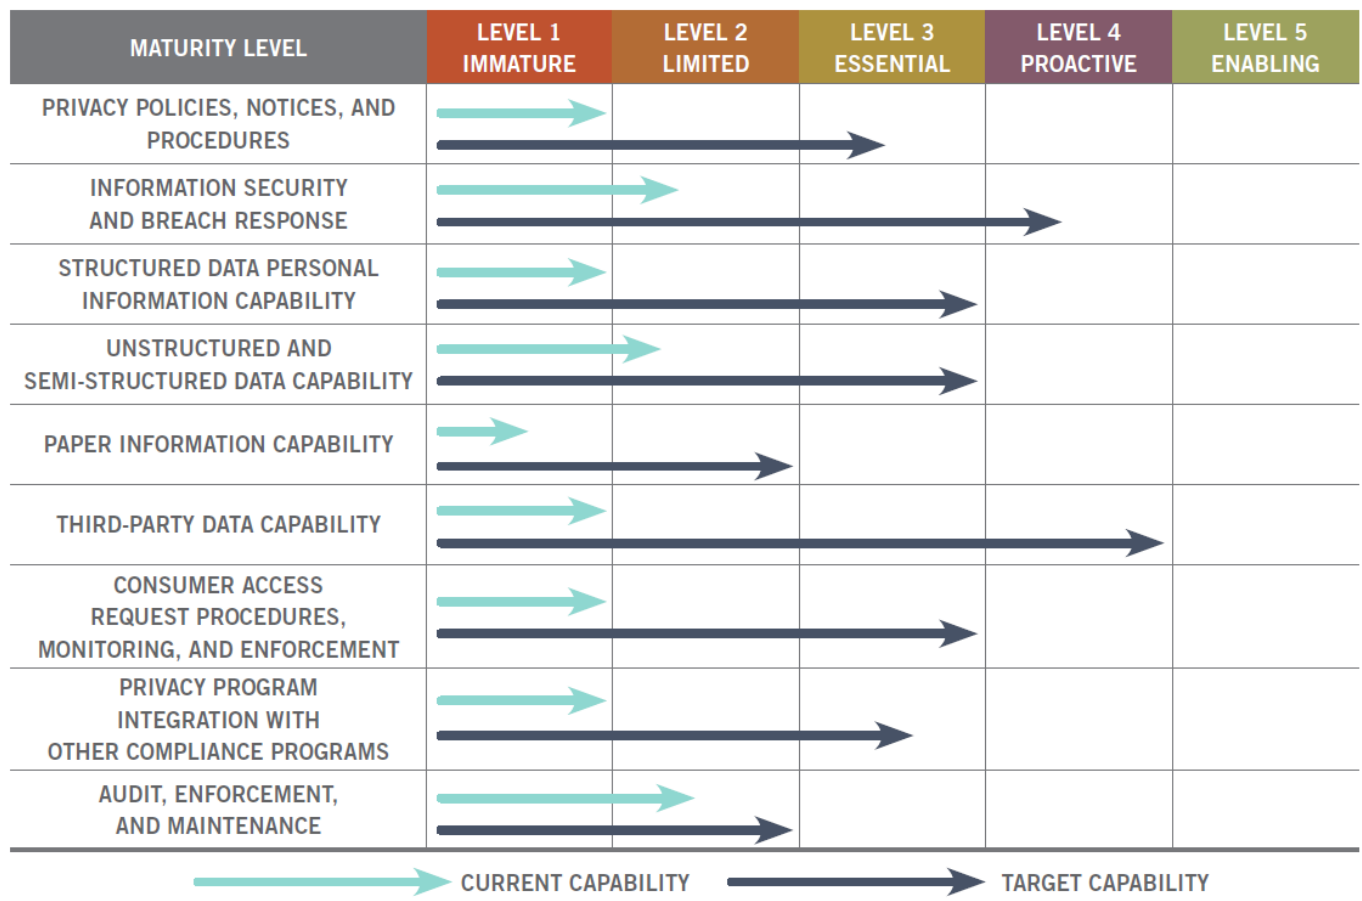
| MATURITY LEVEL | LEVEL 1 IMMATURE | LEVEL 2 LIMITED | LEVEL 3 ESSENTIAL | LEVEL 4 PROACTIVE | LEVEL 5 ENABLING |
|---|---|---|---|---|---|
| PRIVACY POLICIES, NOTICES, AND PROCEDURES | | | | | |
| INFORMATION SECURITY AND BREACH RESPONSE | | | | | |
| STRUCTURED DATA PERSONAL INFORMATION CAPABILITY | | | | | |
| UNSTRUCTURED AND SEMI-STRUCTURED DATA CAPABILITY | | | | | |
| PAPER INFORMATION CAPABILITY | | | | | |
| THIRD-PARTY DATA CAPABILITY | | | | | |
| CONSUMER ACCESS REQUEST PROCEDURES, MONITORING, AND ENFORCEMENT | | | | | |
| PRIVACY PROGRAM INTEGRATION WITH OTHER COMPLIANCE PROGRAMS | | | | | |
| AUDIT, ENFORCEMENT, AND MAINTENANCE | | | | | |

CURRENT CAPABILITY

TARGET CAPABILITY